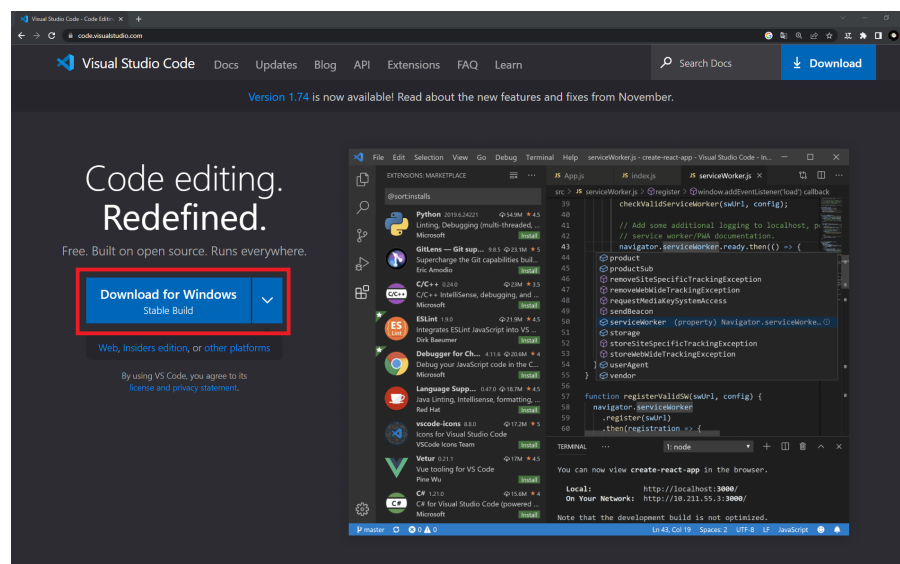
Visual Studio Code - Code Editi ×  +

code.visualstudio.com

Visual Studio Code   Docs   Updates   Blog   API   Extensions   FAQ   Learn   Search Docs   Download

Version 1.74 is now available! Read about the new features and fixes from November.

Code editing.
Redefined.

Free. Built on open source. Runs everywhere.

Download for Windows
Stable Build

Web, Insiders edition, or other platforms

By using VS Code, you agree to its license and privacy statement.

File  Edit  Selection  View  Go  Debug  Terminal  Help   serviceWorker.js - create-react-app - Visual Studio Code - In...

EXTENSIONS: MARKETPLACE

@sort:installs

Python 2019.6.24221 54.9M 4.5
Linting, Debugging (multi-threaded, ...
Microsoft   Install

GitLens — Git sup... 9.8.5 23.1M 5
Supercharge the Git capabilities buil...
Eric Amodio   Install

C/C++ 0.24.0 23M 3.5
C/C++ IntelliSense, debugging, and ...
Microsoft   Install

ESLint 1.9.0 21.9M 4.5
Integrates ESLint JavaScript into VS ...
Dirk Baeumer   Install

Debugger for Ch... 4.11.6 20.6M 4
Debug your JavaScript code in the C...
Microsoft   Install

Language Supp... 0.47.0 18.7M 4.5
Java Linting, Intellisense, formatting, ...
Red Hat   Install

vscode-icons 8.8.0 17.2M 5
Icons for Visual Studio Code
VSCode Icons Team   Install

Vetur 0.21.1 17M 4.5
Vue tooling for VS Code
Pine Wu   Install

C# 1.21.0 15.6M 4
C# for Visual Studio Code (powered ...
Microsoft   Install

App.js   index.js   serviceWorker.js ×

src > serviceWorker.js > register > window.addEventListener('load') callback

39   checkValidServiceWorker(swUrl, config);
40
41   // Add some additional logging to localhost, p
42   // service worker/PWA documentation.
43   navigator.serviceWorker.ready.then(() => {
44   product
45   productSub
46   removeSiteSpecificTrackingException
47   removeWebWideTrackingException
48   requestMediaKeySystemAccess
49   sendBeacon
50   serviceWorker (property) Navigator.serviceWorke...
51   storage
52   storeSiteSpecificTrackingException
53   storeWebWideTrackingException
54   } userAgent
55   } vendor
56
57   function registerValidSW(swUrl, config) {
58   navigator.serviceWorker
59   .register(swUrl)
60   .then(registration => {

TERMINAL   1: node

You can now view create-react-app in the browser.

Local:            http://localhost:3000/
On Your Network:  http://10.211.55.3:3000/

Note that the development build is not optimized.

master   0  0   Ln 43, Col 19   Spaces: 2   UTF-8   LF   JavaScript